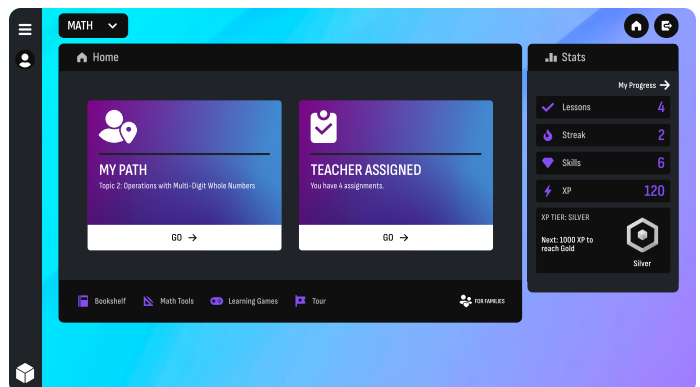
MATH

Home

MY PATH
Topic 2: Operations with Multi-Digit Whole Numbers
GO →

TEACHER ASSIGNED
You have 4 assignments.
GO →

Bookshelf
Math Tools
Learning Games
Tour
FOR FAMILIES

Stats
My Progress →

| Lessons | 4 |
|---|---|
| Streak | 2 |
| Skills | 6 |
| XP | 120 |

XP TIER: SILVER
Next: 1000 XP to reach Gold
Silver